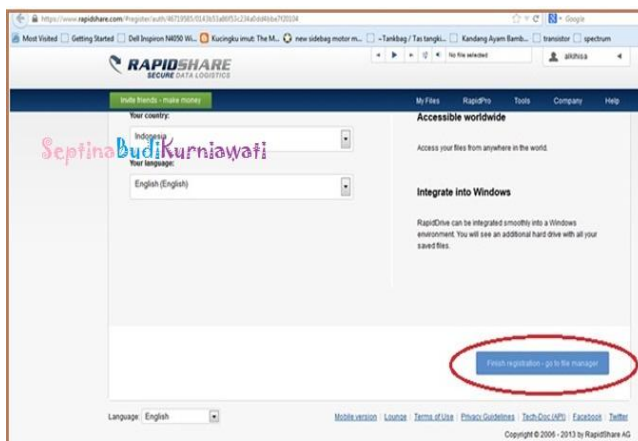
https://www.rapidshare.com/#!register/auth/46719585/0143b53a86f53c234a0dd4bba7f20104

Google

Most Visited | Getting Started | Dell Inspiron N4050 Wi... | Kucingku imut: The M... | new sidebag motor m... | ~Tankbag / Tas tangki... | Kandang Ayam Bamb... | transistor | spectrum

No file selected

RAPIDSHARE
SECURE DATA LOGISTICS

alkhisa

Invite friends - make money

My Files | RapidPro | Tools | Company | Help

Your country:

Indonesia

SeptinaBudiKurniawati

Your language:

English (English)

Accessible worldwide

Access your files from anywhere in the world.

Integrate into Windows

RapidDrive can be integrated smoothly into a Windows environment. You will see an additional hard drive with all your saved files.

Finish registration - go to file manager

Language: English

Mobile version | Lounge | Terms of Use | Privacy Guidelines | Tech-Doc (API) | Facebook | Twitter

Copyright © 2006 - 2013 by RapidShare AG